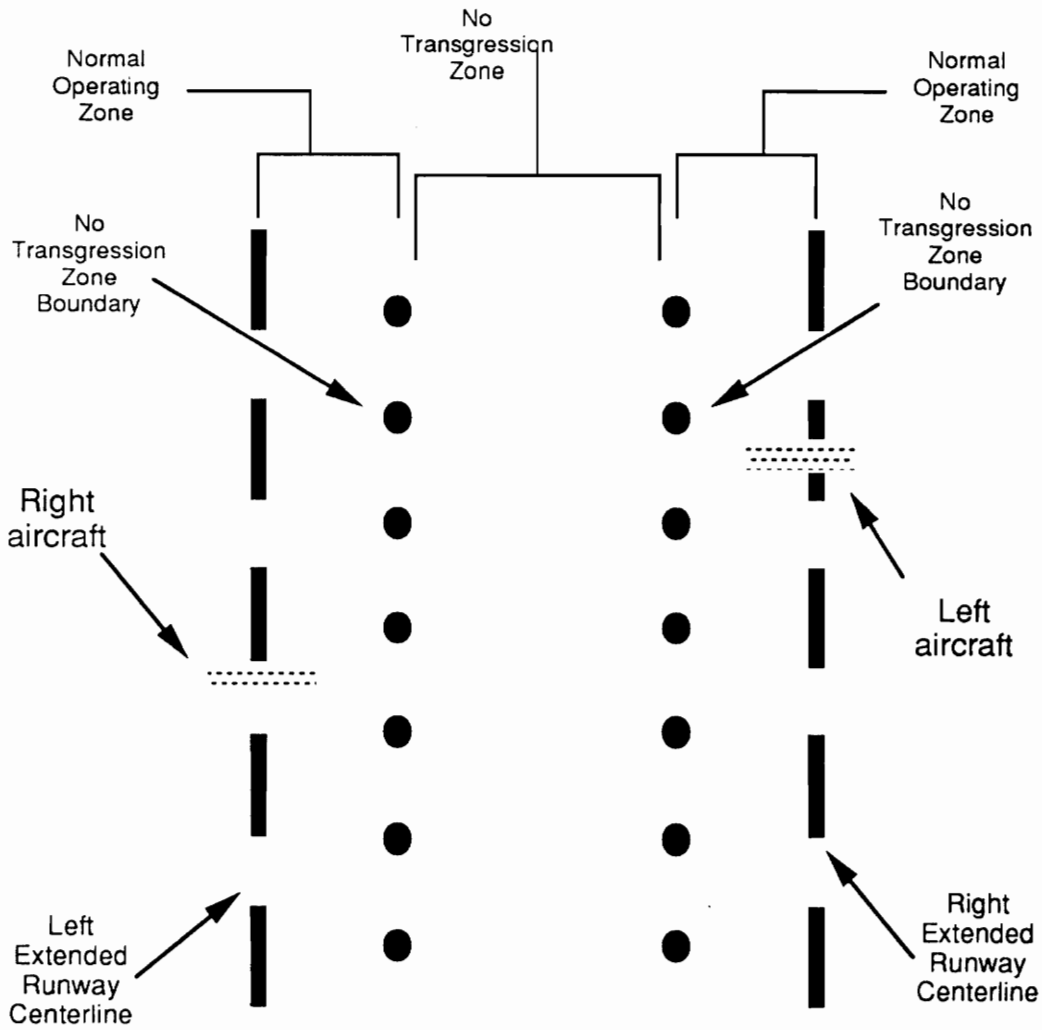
No Transgression Zone

Normal Operating Zone

Normal Operating Zone

No Transgression Zone Boundary

No Transgression Zone Boundary

Right aircraft

Left aircraft

Left Extended Runway Centerline

Right Extended Runway Centerline